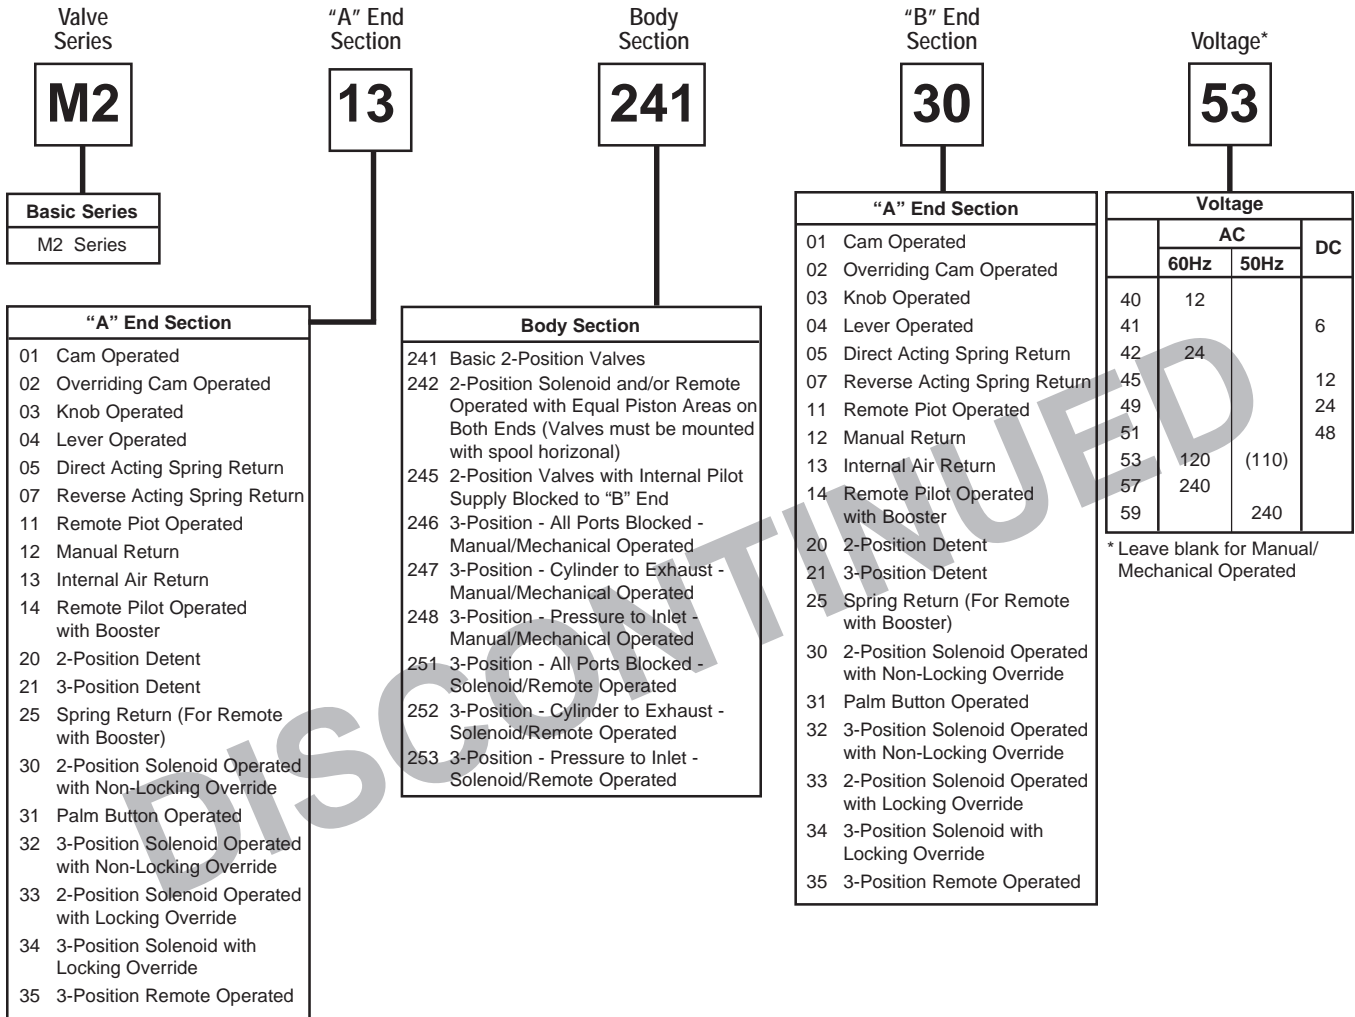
Valve Series

M2

"A" End Section

13

Body Section

241

"B" End Section

30

Voltage*

53

| Basic Series |
|---|
| M2 Series |

"A" End Section
01 Cam Operated
02 Overriding Cam Operated
03 Knob Operated
04 Lever Operated
05 Direct Acting Spring Return
07 Reverse Acting Spring Return
11 Remote Piot Operated
12 Manual Return
13 Internal Air Return
14 Remote Pilot Operated with Booster
20 2-Position Detent
21 3-Position Detent
25 Spring Return (For Remote with Booster)
30 2-Position Solenoid Operated with Non-Locking Override
31 Palm Button Operated
32 3-Position Solenoid Operated with Non-Locking Override
33 2-Position Solenoid Operated with Locking Override
34 3-Position Solenoid with Locking Override
35 3-Position Remote Operated

Body Section
241 Basic 2-Position Valves
242 2-Position Solenoid and/or Remote Operated with Equal Piston Areas on Both Ends (Valves must be mounted with spool horizonal)
245 2-Position Valves with Internal Pilot Supply Blocked to "B" End
246 3-Position - All Ports Blocked - Manual/Mechanical Operated
247 3-Position - Cylinder to Exhaust - Manual/Mechanical Operated
248 3-Position - Pressure to Inlet - Manual/Mechanical Operated
251 3-Position - All Ports Blocked - Solenoid/Remote Operated
252 3-Position - Cylinder to Exhaust - Solenoid/Remote Operated
253 3-Position - Pressure to Inlet - Solenoid/Remote Operated

"A" End Section
01 Cam Operated
02 Overriding Cam Operated
03 Knob Operated
04 Lever Operated
05 Direct Acting Spring Return
07 Reverse Acting Spring Return
11 Remote Piot Operated
12 Manual Return
13 Internal Air Return
14 Remote Pilot Operated with Booster
20 2-Position Detent
21 3-Position Detent
25 Spring Return (For Remote with Booster)
30 2-Position Solenoid Operated with Non-Locking Override
31 Palm Button Operated
32 3-Position Solenoid Operated with Non-Locking Override
33 2-Position Solenoid Operated with Locking Override
34 3-Position Solenoid with Locking Override
35 3-Position Remote Operated

Voltage
| | AC 60Hz | AC 50Hz | DC |
|---|---|---|---|
| 40 | 12 | | |
| 41 | | | 6 |
| 42 | 24 | | |
| 45 | | | 12 |
| 49 | | | 24 |
| 51 | | | 48 |
| 53 | 120 | (110) | |
| 57 | 240 | | |
| 59 | | 240 | |

* Leave blank for Manual/ Mechanical Operated

DISCONTINUED